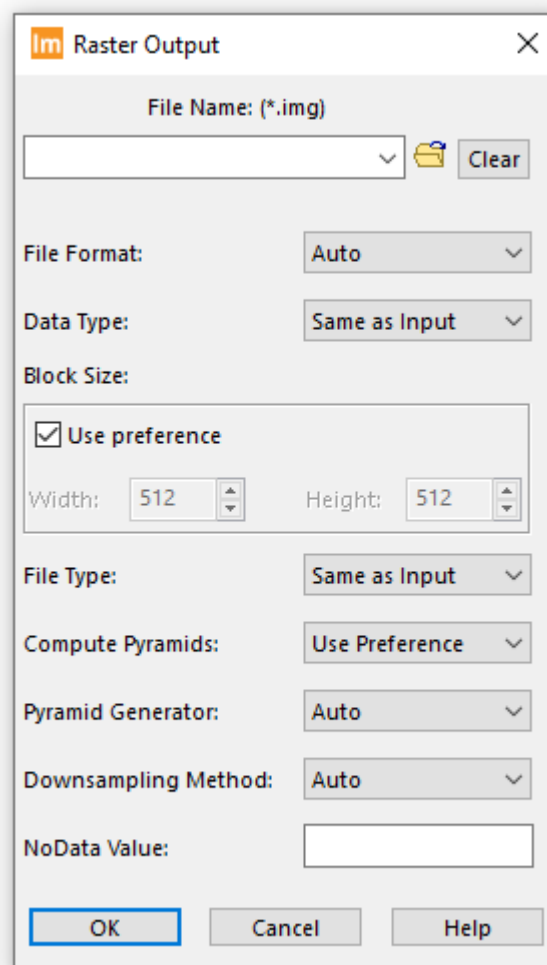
Im Raster Output

File Name: (*.img)

Clear

File Format: Auto

Data Type: Same as Input

Block Size:

Use preference

Width: 512 Height: 512

File Type: Same as Input

Compute Pyramids: Use Preference

Pyramid Generator: Auto

Downsampling Method: Auto

NoData Value:

OK Cancel Help